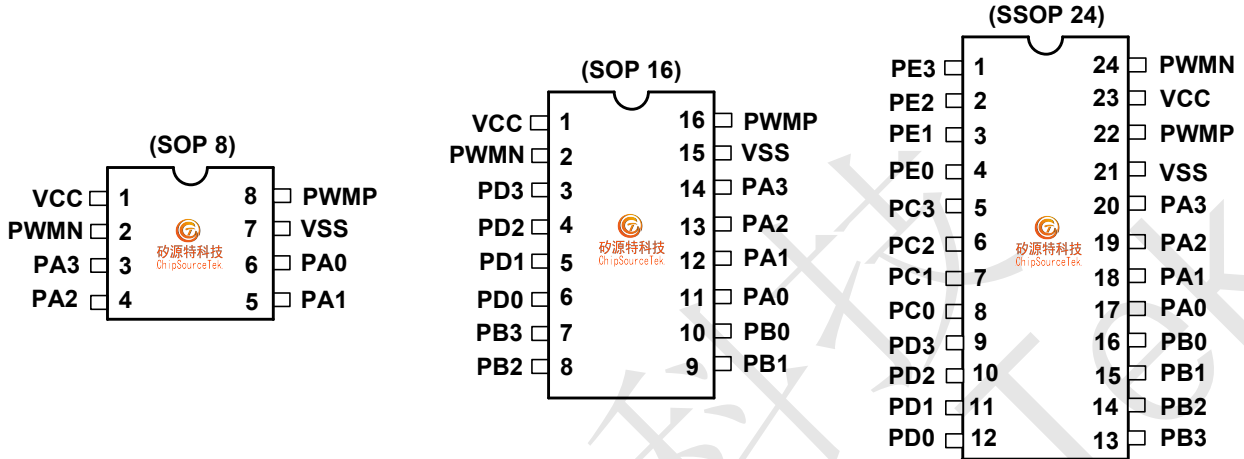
(SOP 8)

VCC 1
PWMN 2
PA3 3
PA2 4

8 PWMP
7 VSS
6 PA0
5 PA1

矽源特科技
ChipSourceTek

(SOP 16)

VCC 1
PWMN 2
PD3 3
PD2 4
PD1 5
PD0 6
PB3 7
PB2 8

16 PWMP
15 VSS
14 PA3
13 PA2
12 PA1
11 PA0
10 PB0
9 PB1

矽源特科技
ChipSourceTek

(SSOP 24)

PE3 1
PE2 2
PE1 3
PE0 4
PC3 5
PC2 6
PC1 7
PC0 8
PD3 9
PD2 10
PD1 11
PD0 12

24 PWMN
23 VCC
22 PWMP
21 VSS
20 PA3
19 PA2
18 PA1
17 PA0
16 PB0
15 PB1
14 PB2
13 PB3

矽源特科技
ChipSourceTek